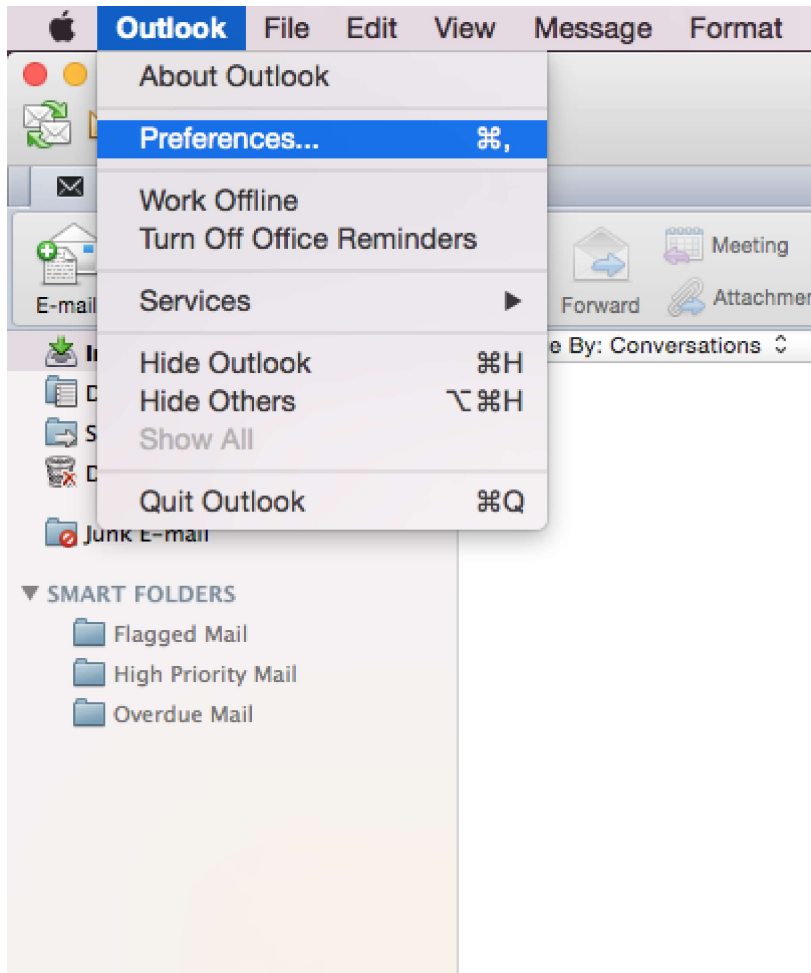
Outlook File Edit View Message Format

About Outlook

Preferences... ⌘,

Work Offline
Turn Off Office Reminders

Services ▶

Hide Outlook ⌘H
Hide Others ⌥⌘H
Show All

Quit Outlook ⌘Q

E-mail

Forward

Meeting

Attachmer

e By: Conversations

In

D

S

D

Junk E-mail

▼ SMART FOLDERS

Flagged Mail

High Priority Mail

Overdue Mail